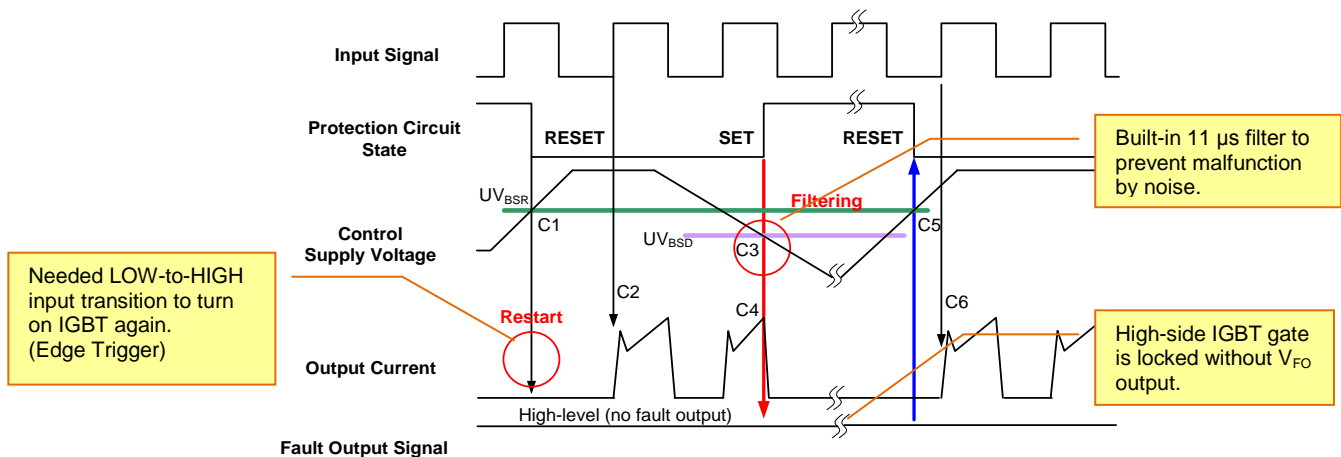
Input Signal

Protection Circuit State

RESET

SET

RESET

Built-in 11 μs filter to prevent malfunction by noise.

$UV_{BSR}$

Filtering

C1

Control Supply Voltage

$UV_{BSD}$

C3

C5

Needed LOW-to-HIGH input transition to turn on IGBT again. (Edge Trigger)

C2

Restart

C4

C6

High-side IGBT gate is locked without $V_{FO}$ output.

Output Current

High-level (no fault output)

Fault Output Signal